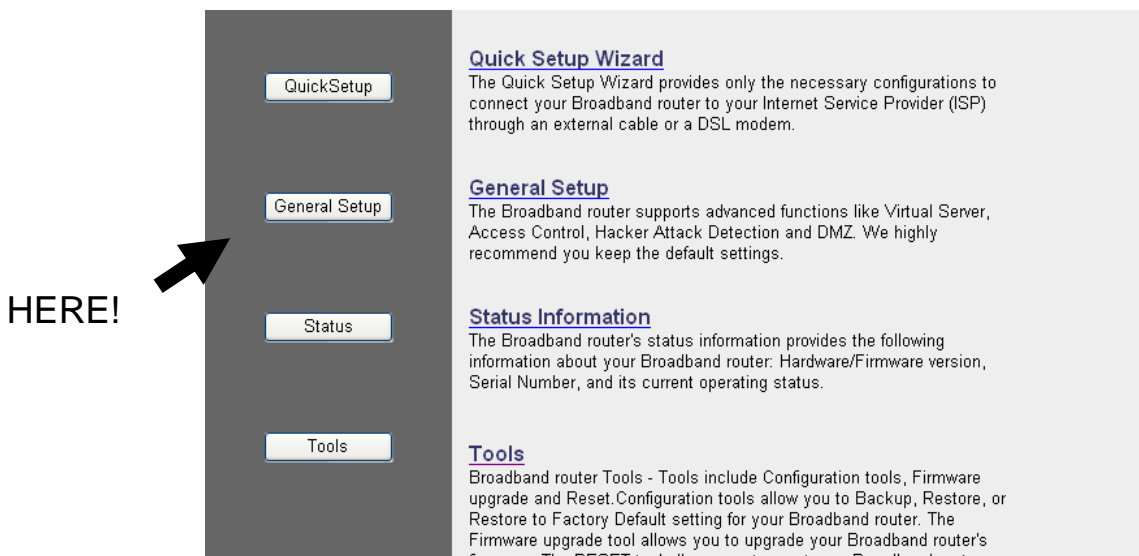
QuickSetup

General Setup

HERE!

Status

Tools

Quick Setup Wizard
The Quick Setup Wizard provides only the necessary configurations to connect your Broadband router to your Internet Service Provider (ISP) through an external cable or a DSL modem.

General Setup
The Broadband router supports advanced functions like Virtual Server, Access Control, Hacker Attack Detection and DMZ. We highly recommend you keep the default settings.

Status Information
The Broadband router's status information provides the following information about your Broadband router: Hardware/Firmware version, Serial Number, and its current operating status.

Tools
Broadband router Tools - Tools include Configuration tools, Firmware upgrade and Reset.Configuration tools allow you to Backup, Restore, or Restore to Factory Default setting for your Broadband router. The Firmware upgrade tool allows you to upgrade your Broadband router's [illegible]